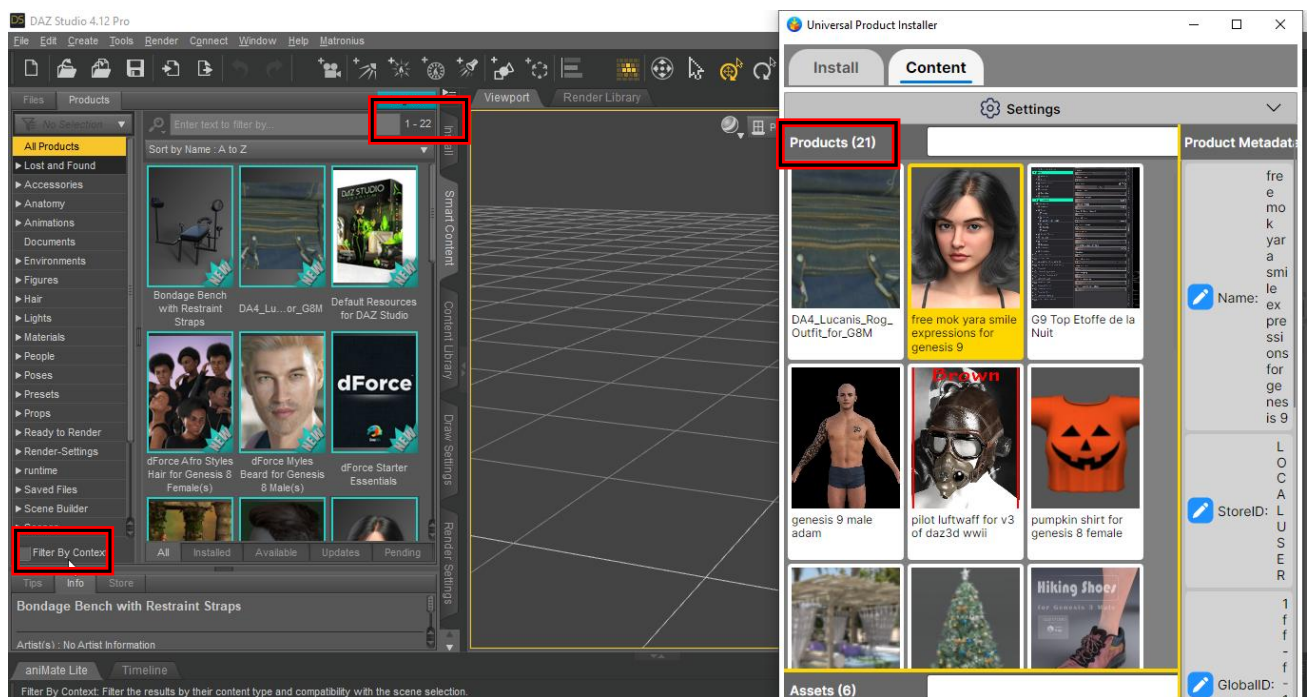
DAZ Studio 4.12 Pro
File Edit Create Tools Render Connect Window Help Matronius

Files Products
No Selection
Enter text to filter by...
1 - 22
All Products
Lost and Found
Accessories
Anatomy
Animations
Documents
Environments
Figures
Hair
Lights
Materials
People
Poses
Presets
Props
Ready to Render
Render-Settings
runtime
Saved Files
Scene Builder
Filter By Contex

Sort by Name : A to Z
Bondage Bench with Restraint Straps
DA4_Lu...or_G8M
Default Resources for DAZ Studio
dForce Afro Styles Hair for Genesis 8 Female(s)
dForce Myles Beard for Genesis 8 Male(s)
dForce Starter Essentials
dForce
All Installed Available Updates Pending

Install
Smart Content
Content Library
Draw Settings
Render Settings

Tips Info Store
Bondage Bench with Restraint Straps
Artist(s) : No Artist Information

Viewport Render Library

aniMate Lite Timeline
Filter By Context: Filter the results by their content type and compatibility with the scene selection.

Universal Product Installer
Install Content
Settings
Products (21)
Product Metadata
DA4_Lucanis_Rog_Outfit_for_G8M
free mok yara smile expressions for genesis 9
G9 Top Etoffe de la Nuit
genesis 9 male adam
pilot luftwaff for v3 of daz3d wwii
pumpkin shirt for genesis 8 female
Drawn
Hiking Shoes
Name: free mok yara smile expressions for genesis 9
StoreID: LOCAL USER
GlobalID: 1ff-f-
Assets (6)